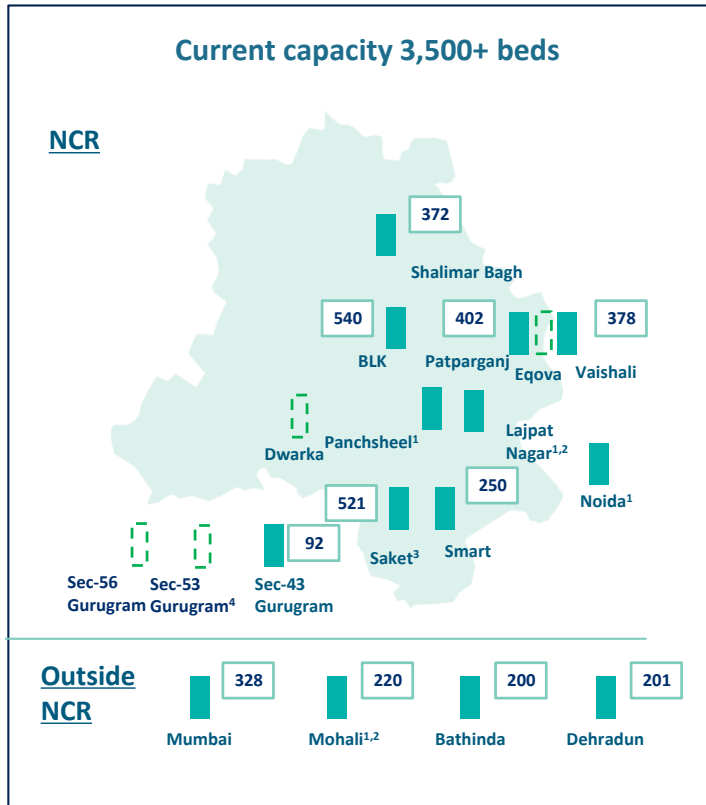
Current capacity 3,500+ beds

NCR

372
Shalimar Bagh

540
BLK

402
Patparganj

Eqova

378
Vaishali

Dwarka

Panchsheel$^{1}$

Lajpat Nagar$^{1,2}$

Noida$^{1}$

521
Saket$^{3}$

250
Smart

92
Sec-43 Gurugram

Sec-56 Gurugram

Sec-53 Gurugram$^{4}$

Outside NCR

328
Mumbai

220
Mohali$^{1,2}$

200
Bathinda

201
Dehradun